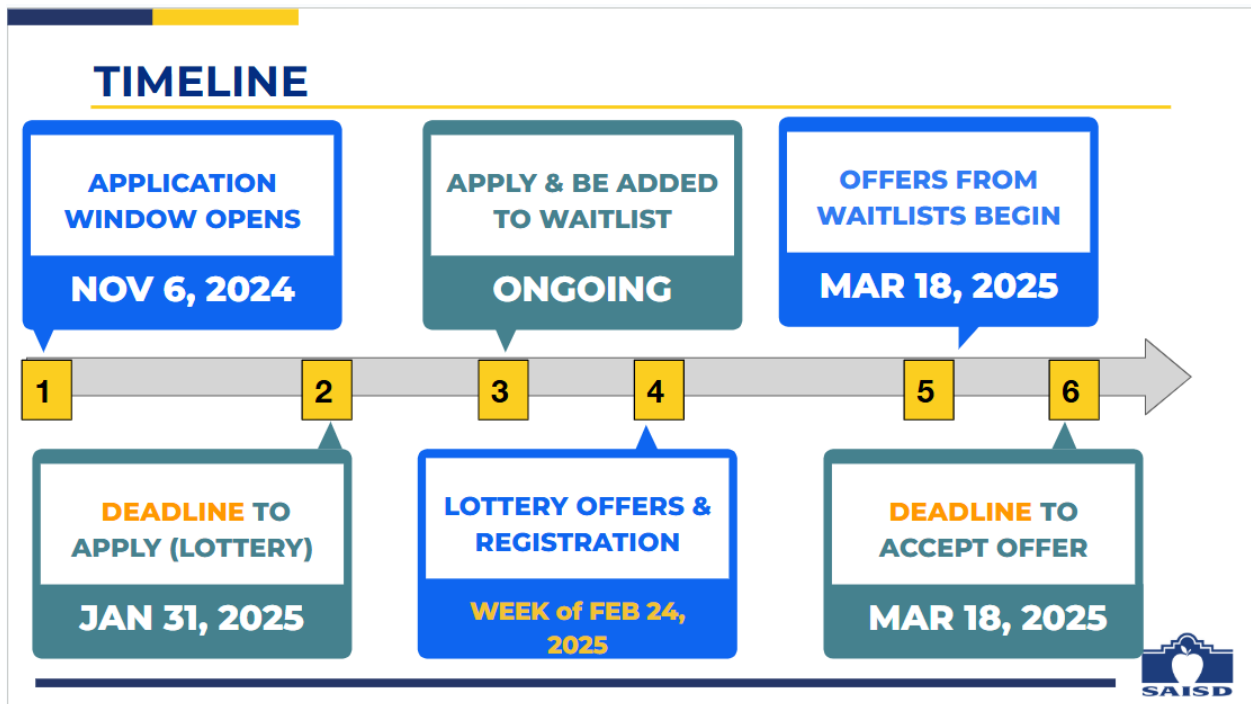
TIMELINE

APPLICATION WINDOW OPENS
NOV 6, 2024

APPLY & BE ADDED TO WAITLIST
ONGOING

OFFERS FROM WAITLISTS BEGIN
MAR 18, 2025

1
2
3
4
5
6

DEADLINE TO APPLY (LOTTERY)
JAN 31, 2025

LOTTERY OFFERS & REGISTRATION
WEEK of FEB 24, 2025

DEADLINE TO ACCEPT OFFER
MAR 18, 2025

SAISD